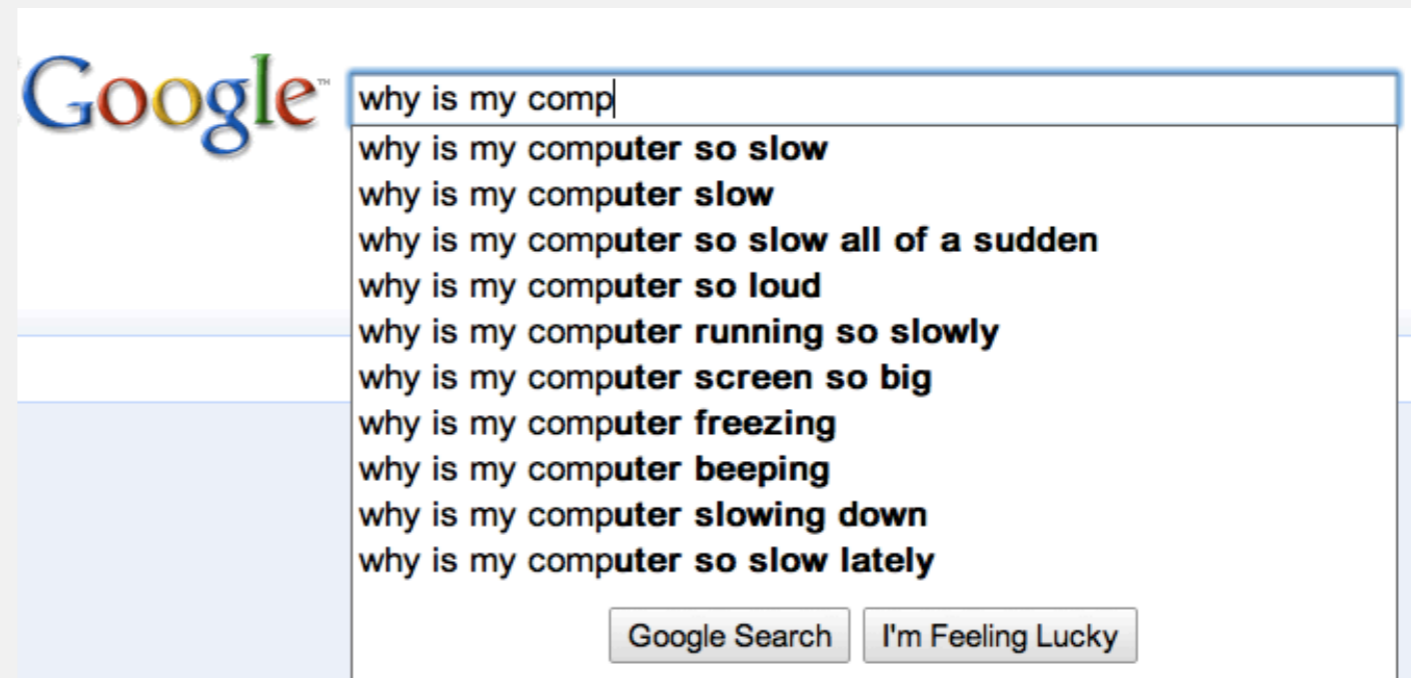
Google™

why is my comp

why is my computer so slow
why is my computer slow
why is my computer so slow all of a sudden
why is my computer so loud
why is my computer running so slowly
why is my computer screen so big
why is my computer freezing
why is my computer beeping
why is my computer slowing down
why is my computer so slow lately

Google Search | I'm Feeling Lucky